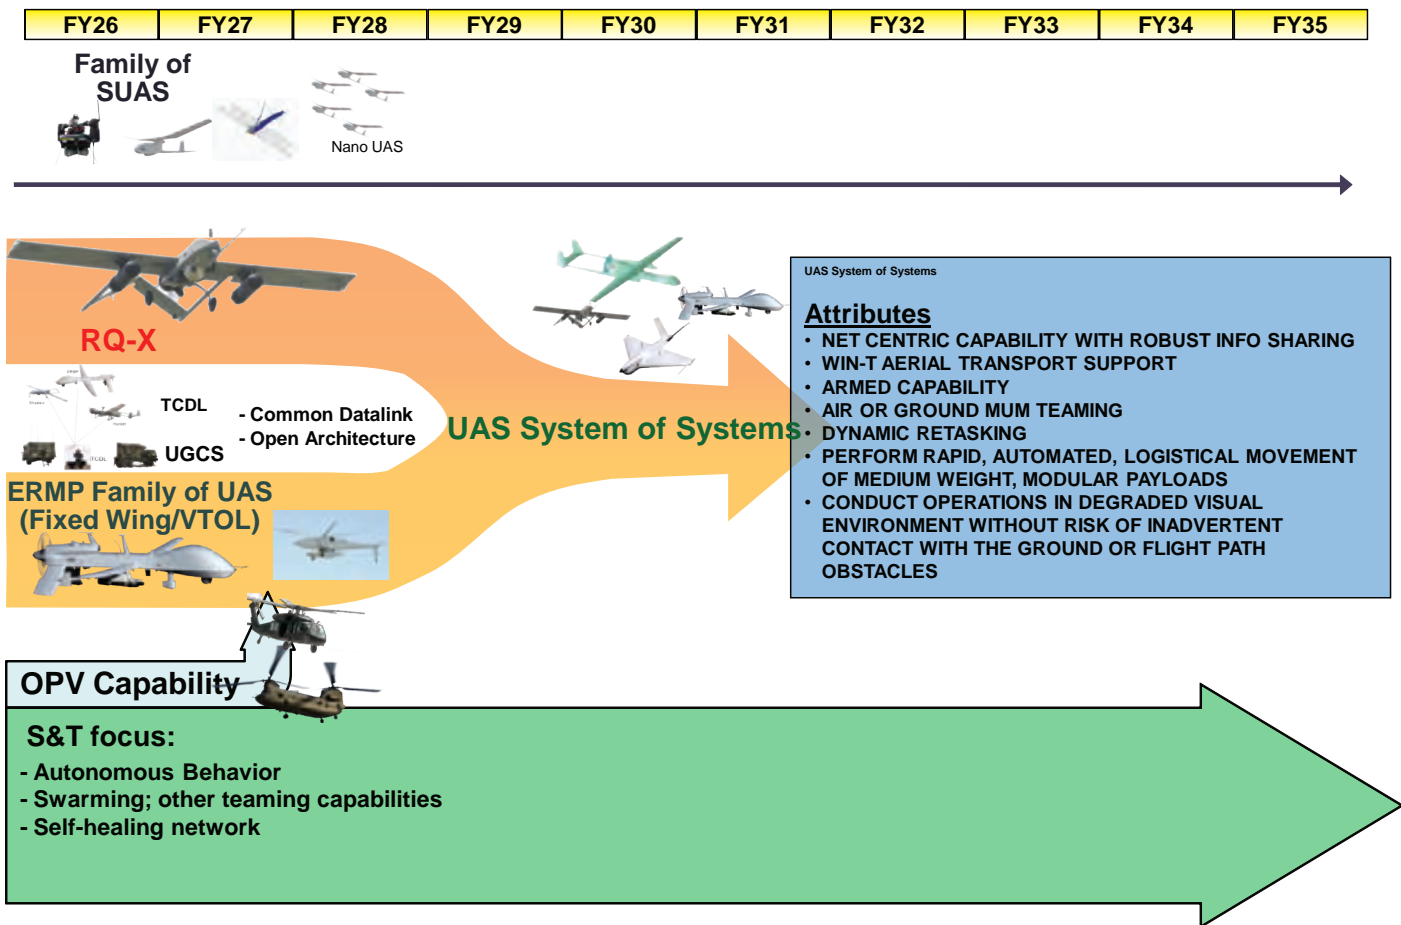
| FY26 | FY27 | FY28 | FY29 | FY30 | FY31 | FY32 | FY33 | FY34 | FY35 |
|---|---|---|---|---|---|---|---|---|---|

Family of SUAS

Nano UAS

RQ-X

TCDL

UGCS

- Common Datalink
- Open Architecture

UAS System of Systems

ERMP Family of UAS (Fixed Wing/VTOL)

UAS System of Systems

Attributes
• NET CENTRIC CAPABILITY WITH ROBUST INFO SHARING
• WIN-T AERIAL TRANSPORT SUPPORT
• ARMED CAPABILITY
• AIR OR GROUND MUM TEAMING
• DYNAMIC RETASKING
• PERFORM RAPID, AUTOMATED, LOGISTICAL MOVEMENT OF MEDIUM WEIGHT, MODULAR PAYLOADS
• CONDUCT OPERATIONS IN DEGRADED VISUAL ENVIRONMENT WITHOUT RISK OF INADVERTENT CONTACT WITH THE GROUND OR FLIGHT PATH OBSTACLES

OPV Capability

S&T focus:
- Autonomous Behavior
- Swarming; other teaming capabilities
- Self-healing network